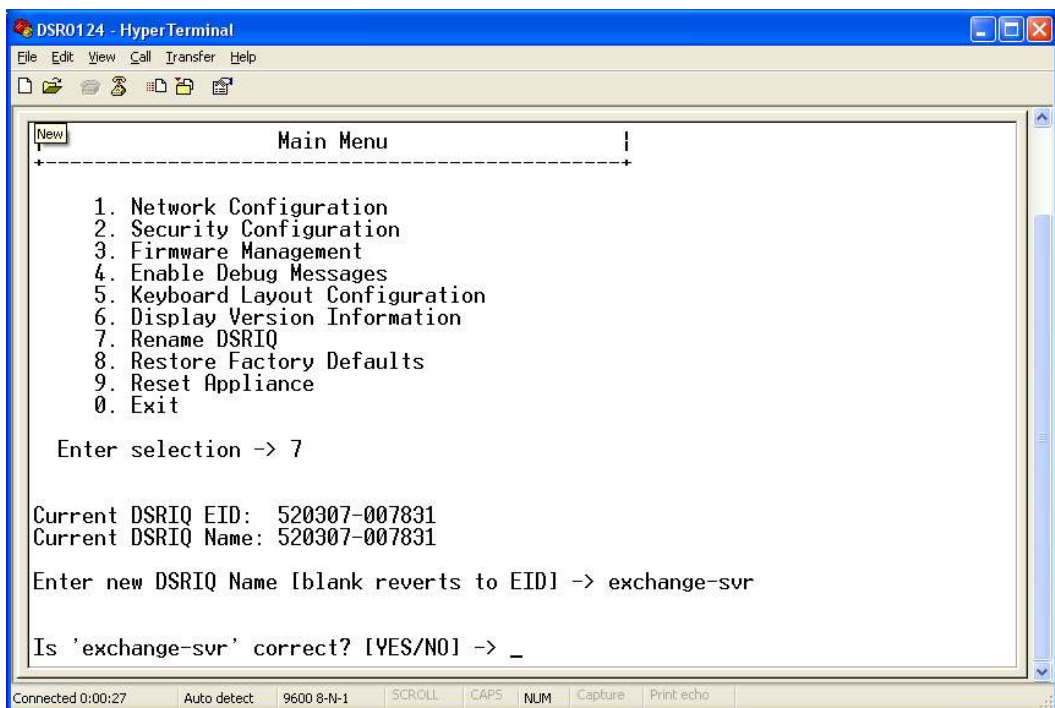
DSR0124 - HyperTerminal

File Edit View Call Transfer Help

New

Main Menu

1. Network Configuration
2. Security Configuration
3. Firmware Management
4. Enable Debug Messages
5. Keyboard Layout Configuration
6. Display Version Information
7. Rename DSRIQ
8. Restore Factory Defaults
9. Reset Appliance
0. Exit

Enter selection -> 7

Current DSRIQ EID: 520307-007831
Current DSRIQ Name: 520307-007831

Enter new DSRIQ Name [blank reverts to EID] -> exchange-svr

Is 'exchange-svr' correct? [YES/NO] -> _

Connected 0:00:27 | Auto detect | 9600 8-N-1 | SCROLL | CAPS | NUM | Capture | Print echo